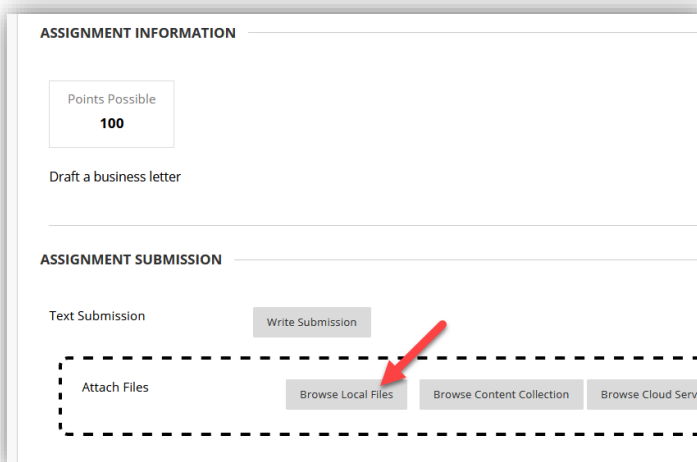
ASSIGNMENT INFORMATION

Points Possible
100

Draft a business letter

ASSIGNMENT SUBMISSION

Text Submission

Write Submission

Attach Files

Browse Local Files

Browse Content Collection

Browse Cloud Serv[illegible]